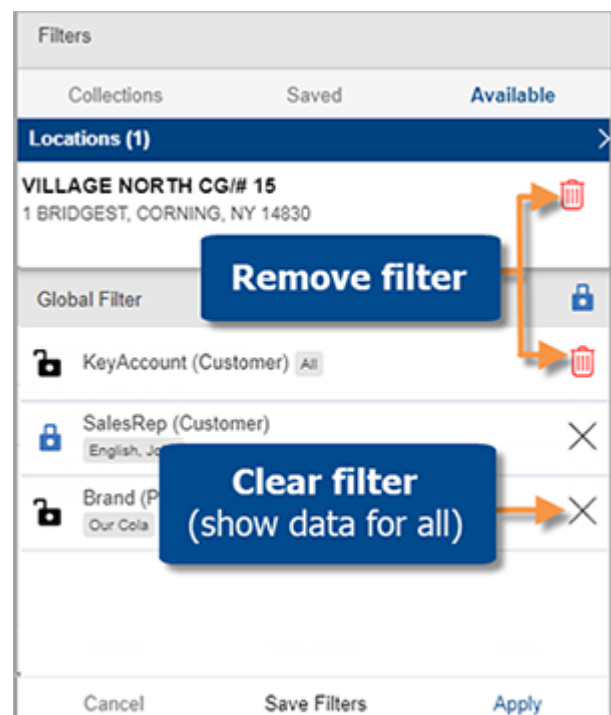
Filters

Collections Saved Available

Locations (1)

VILLAGE NORTH CG/# 15
1 BRIDGEST, CORNING, NY 14830

Remove filter

Global Filter

KeyAccount (Customer) All

SalesRep (Customer)
English, Jo

Brand (P
Our Cola

Clear filter
(show data for all)

Cancel Save Filters Apply